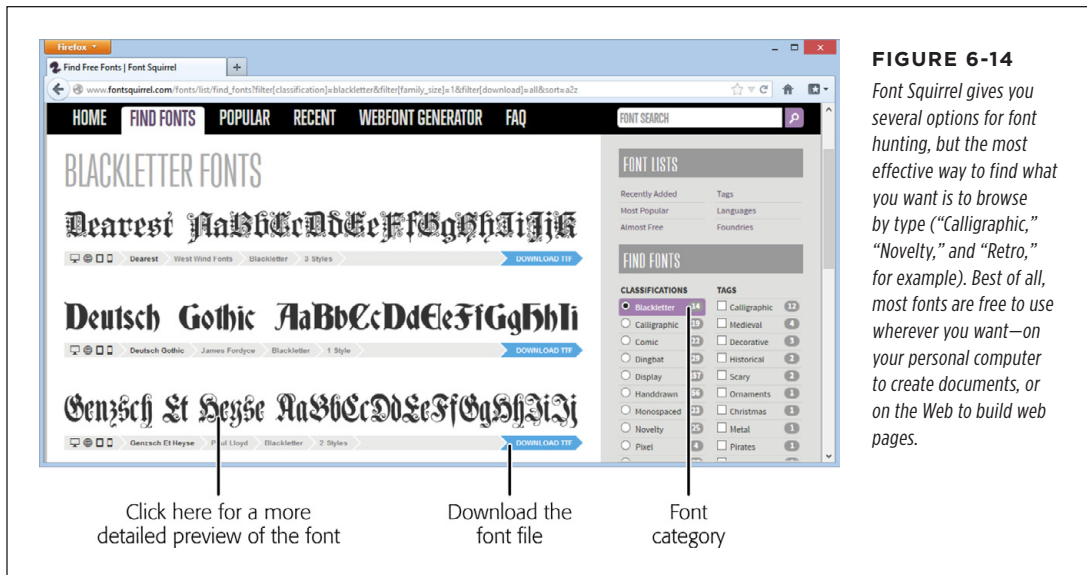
Firefox

Find Free Fonts | Font Squirrel

www.fontsquirrel.com/fonts/list/find_fonts?filter[classification]=blackletter&filter[family_size]=1&filter[download]=all&sort=a2z

HOME FIND FONTS POPULAR RECENT WEBFONT GENERATOR FAQ

FONT SEARCH

BLACKLETTER FONTS

Dearest AaBbCcDdEeFfGgHhIiJjK

Dearest West Wind Fonts Blackletter 3 Styles DOWNLOAD TTF

Deutsch Gothic AaBbCcDdEeFfGgHhIi

Deutsch Gothic James Fordyce Blackletter 1 Style DOWNLOAD TTF

Genzsch Et Heyse AaBbCcDdEeFfGgHhIiJj

Genzsch Et Heyse Paul Lloyd Blackletter 2 Styles DOWNLOAD TTF

FONT LISTS

Recently Added
Most Popular
Almost Free
Tags
Languages
Foundries

FIND FONTS

CLASSIFICATIONS

Blackletter 14
Calligraphic 19
Comic 22
Dingbat 26
Display 37
Handdrawn 34
Monospaced 23
Novelty 25
Pixel 4

TAGS

Calligraphic 12
Medieval 4
Decorative 3
Historical 2
Scary 2
Ornaments 1
Christmas 1
Metal 1
Pirates 1

Click here for a more detailed preview of the font

Download the font file

Font category

FIGURE 6-14

Font Squirrel gives you several options for font hunting, but the most effective way to find what you want is to browse by type ("Calligraphic," "Novelty," and "Retro," for example). Best of all, most fonts are free to use wherever you want—on your personal computer to create documents, or on the Web to build web pages.